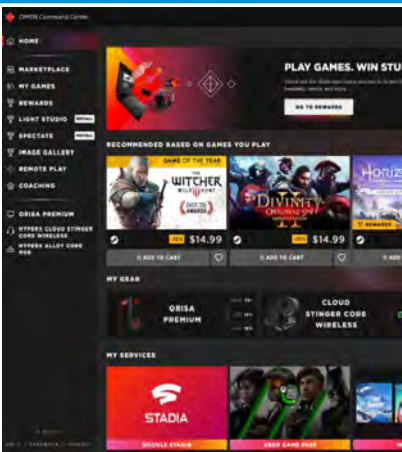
OMEN Command Center

HOME
MARKETPLACE
MY GAMES
REWARDS
LIGHT STUDIO INSTALL
SPECTATE INSTALL
IMAGE GALLERY
REMOTE PLAY
COACHING

ORISA PREMIUM
HYPERX CLOUD STINGER CORE WIRELESS
HYPERX ALLOY CORE RGB

PLAY GAMES. WIN STU
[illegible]
GO TO REWARDS

RECOMMENDED BASED ON GAMES YOU PLAY

GAME OF THE YEAR
THE WITCHER WILD HUNT
OVER 250 AWARDS
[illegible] $14.99
ADD TO CART

DIVINITY ORIGINAL SIN II
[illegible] $14.99
ADD TO CART

HORIZ
REWARDS

MY GEAR
ORISA PREMIUM
CLOUD STINGER CORE WIRELESS

MY SERVICES
STADIA
GOOGLE STADIA
XBOX GAME PASS

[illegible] | FEEDBACK | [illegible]